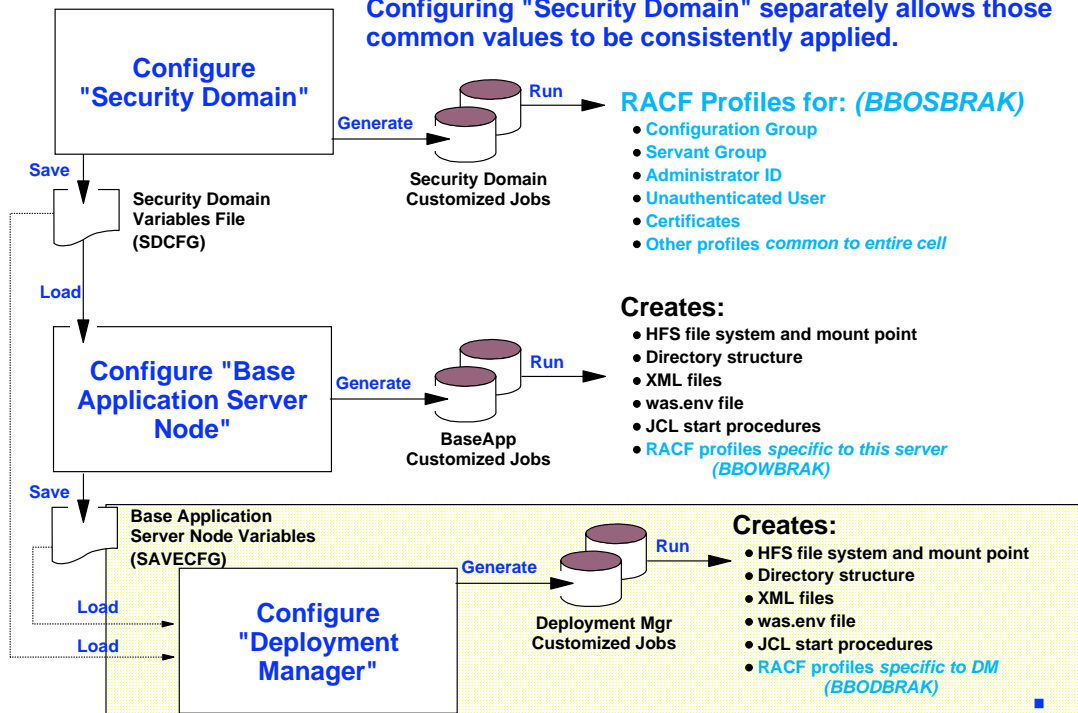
Configuring "Security Domain" separately allows those common values to be consistently applied.

Configure "Security Domain"

Generate

Run

Security Domain Customized Jobs

RACF Profiles for: (BBOSBRAK)
- Configuration Group
- Servant Group
- Administrator ID
- Unauthenticated User
- Certificates
- Other profiles common to entire cell

Save

Security Domain Variables File (SDCFG)

Load

Creates:
- HFS file system and mount point
- Directory structure
- XML files
- was.env file
- JCL start procedures
- RACF profiles specific to this server (BBOWBRAK)

Configure "Base Application Server Node"

Generate

Run

BaseApp Customized Jobs

Save

Base Application Server Node Variables (SAVECFG)

Creates:
- HFS file system and mount point
- Directory structure
- XML files
- was.env file
- JCL start procedures
- RACF profiles specific to DM (BBODBRAK)

Generate

Run

Deployment Mgr Customized Jobs

Load

Load

Configure "Deployment Manager"